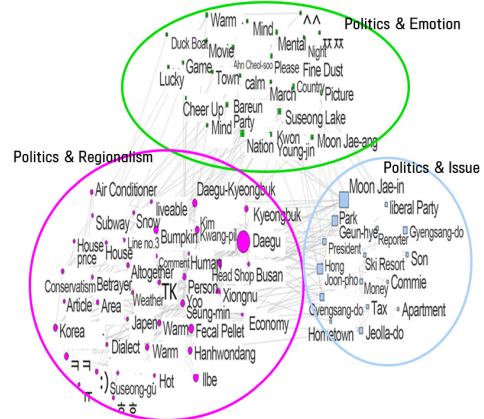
Politics & Emotion

Warm
Mind
^^
Mental
ㅠㅠ
Duck Boat
Movie
Night
Game
Ahn Cheol-soo
Please
Fine Dust
Lucky
Town
calm
March
Country
Picture
Cheer Up
Bareun Party
Mind
Suseong Lake
Nation
Kwon Young-jin
Moon Jae-ang

Politics & Regionalism

Air Conditioner
Daegu-Kyeongbuk
Subway
Snow
liveable
Kyeongbuk
House price
House
Line no.3
Bumpkin
Kim Kwang-pil
Daegu
Comment
Human
Conservatism
Betrayer
Altogether
Head Shop
Busan
Article
Area
TK
Person
Weather
Yoo Seung-min
Xiongnu
Korea
Japen
Warm
Fecal Pellet
Economy
Dialect
Warm
Hanhwondang
ㅋㅋ
:)
Hot
Ilbe
Suseong-gu
ㅎㅎ

Politics & Issue

Moon Jae-in
liberal Party
Park Geun-hye
Reporter
Gyengsang-do
President
Son
Hong Joon-pho
Ski Resort
Commie
Money
Gyengsang-do
Tax
Apartment
Hometown
Jeolla-do